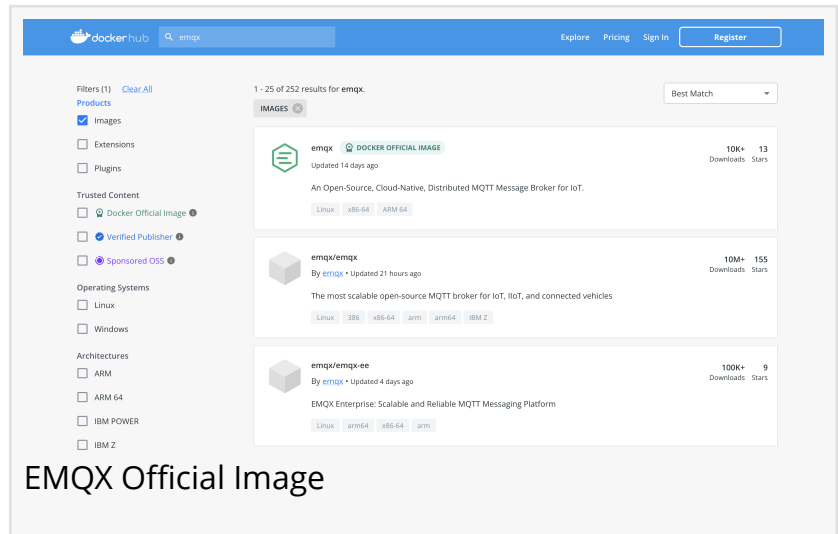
docker hub emqx

Explore Pricing Sign In Register

Filters (1) Clear All
Products
Images
Extensions
Plugins

Trusted Content
Docker Official Image
Verified Publisher
Sponsored OSS

Operating Systems
Linux
Windows

Architectures
ARM
ARM 64
IBM POWER
IBM Z

1 - 25 of 252 results for emqx.
IMAGES

Best Match

emqx DOCKER OFFICIAL IMAGE
Updated 14 days ago
An Open-Source, Cloud-Native, Distributed MQTT Message Broker for IoT.
Linux x86-64 ARM 64
10K+ Downloads 13 Stars

emqx/emqx
By emqx • Updated 21 hours ago
The most scalable open-source MQTT broker for IoT, IIoT, and connected vehicles
Linux 386 x86-64 arm arm64 IBM Z
10M+ Downloads 155 Stars

emqx/emqx-ee
By emqx • Updated 4 days ago
EMQX Enterprise: Scalable and Reliable MQTT Messaging Platform
Linux arm64 x86-64 arm
100K+ Downloads 9 Stars

EMQX Official Image